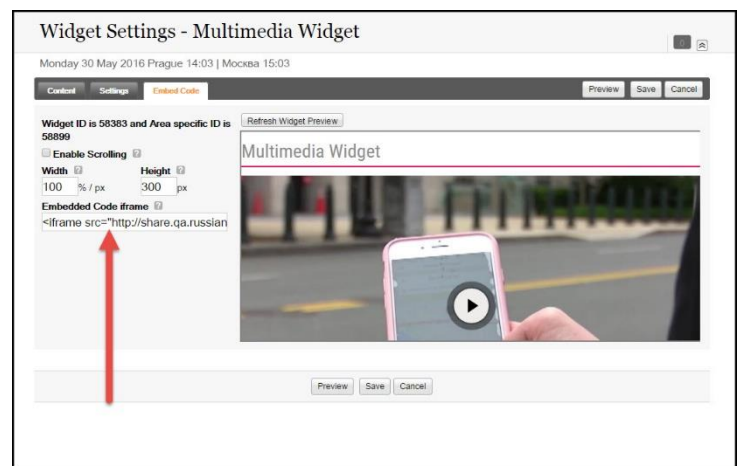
Widget Settings - Multimedia Widget

Monday 30 May 2016 Prague 14:03 | Москва 15:03

Content Settings Embed Code

Preview Save Cancel

Widget ID is 58383 and Area specific ID is 58899

Enable Scrolling

Width

100 % / px

Height

300 px

Embedded Code iframe

<iframe src="http://share.qa.russian

Refresh Widget Preview

Multimedia Widget

Preview Save Cancel